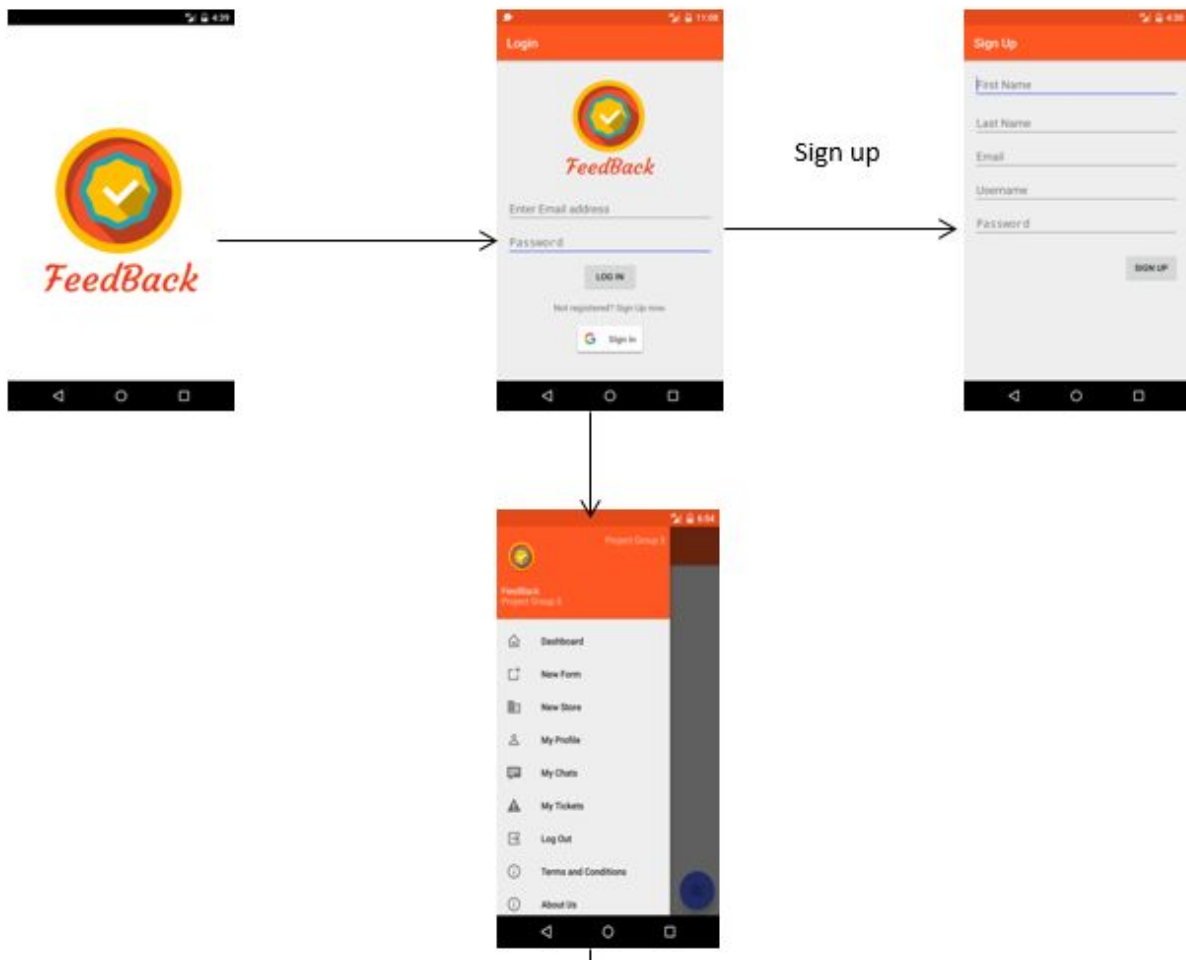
4:39

FeedBack

11:08
Login

FeedBack

Enter Email address
Password

LOG IN

Not registered? Sign Up now.

Sign in

Sign up

4:38
Sign Up

First Name
Last Name
Email
Username
Password

SIGN UP

4:54
Project Group 3

FeedBack
Project Group 3

Dashboard
New Form
New Store
My Profile
My Chats
My Tickets
Log Out
Terms and Conditions
About Us